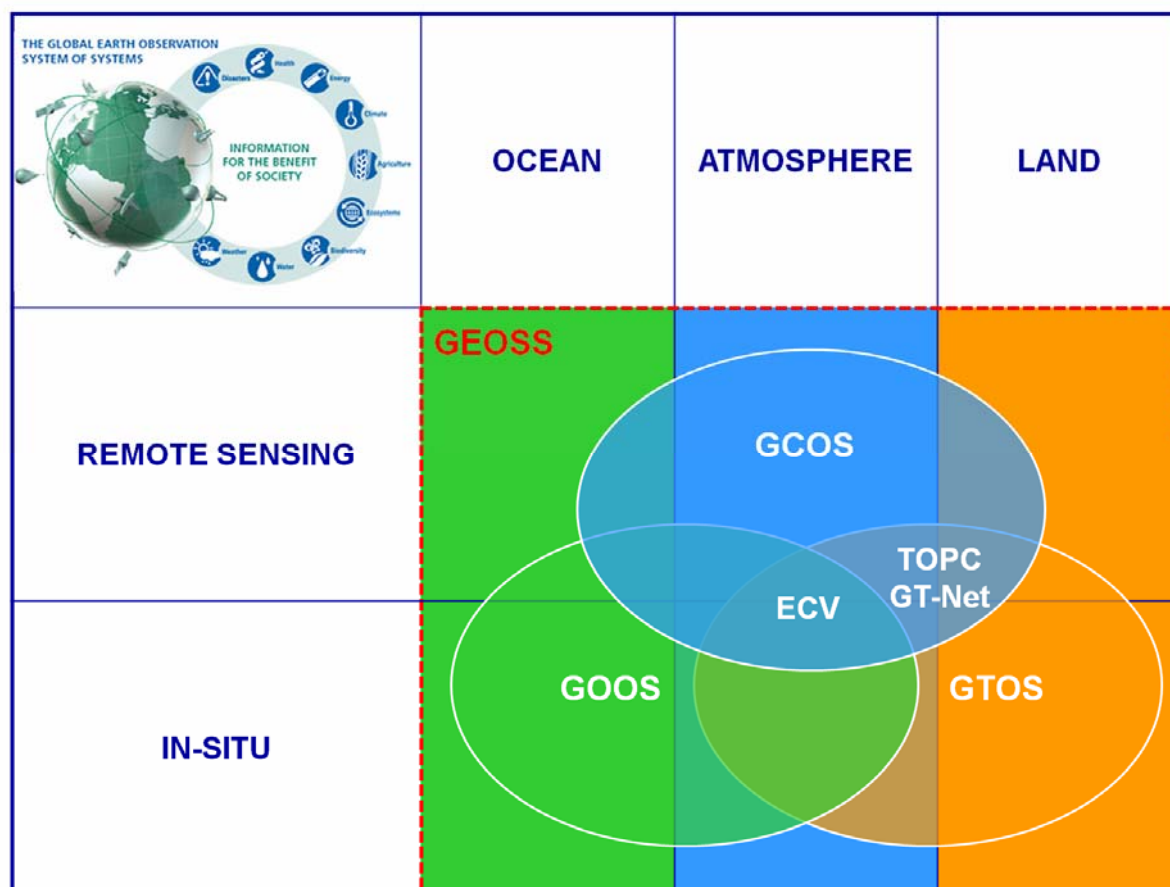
THE GLOBAL EARTH OBSERVATION SYSTEM OF SYSTEMS

INFORMATION FOR THE BENEFIT OF SOCIETY

Disasters
Health
Energy
Climate
Agriculture
Ecosystems
Biodiversity
Water
Weather

| | OCEAN | ATMOSPHERE | LAND |
|---|---|---|---|
| REMOTE SENSING | | | |
| IN-SITU | | | |

GEOSS

GCOS

TOPC
GT-Net

ECV

GOOS

GTOS